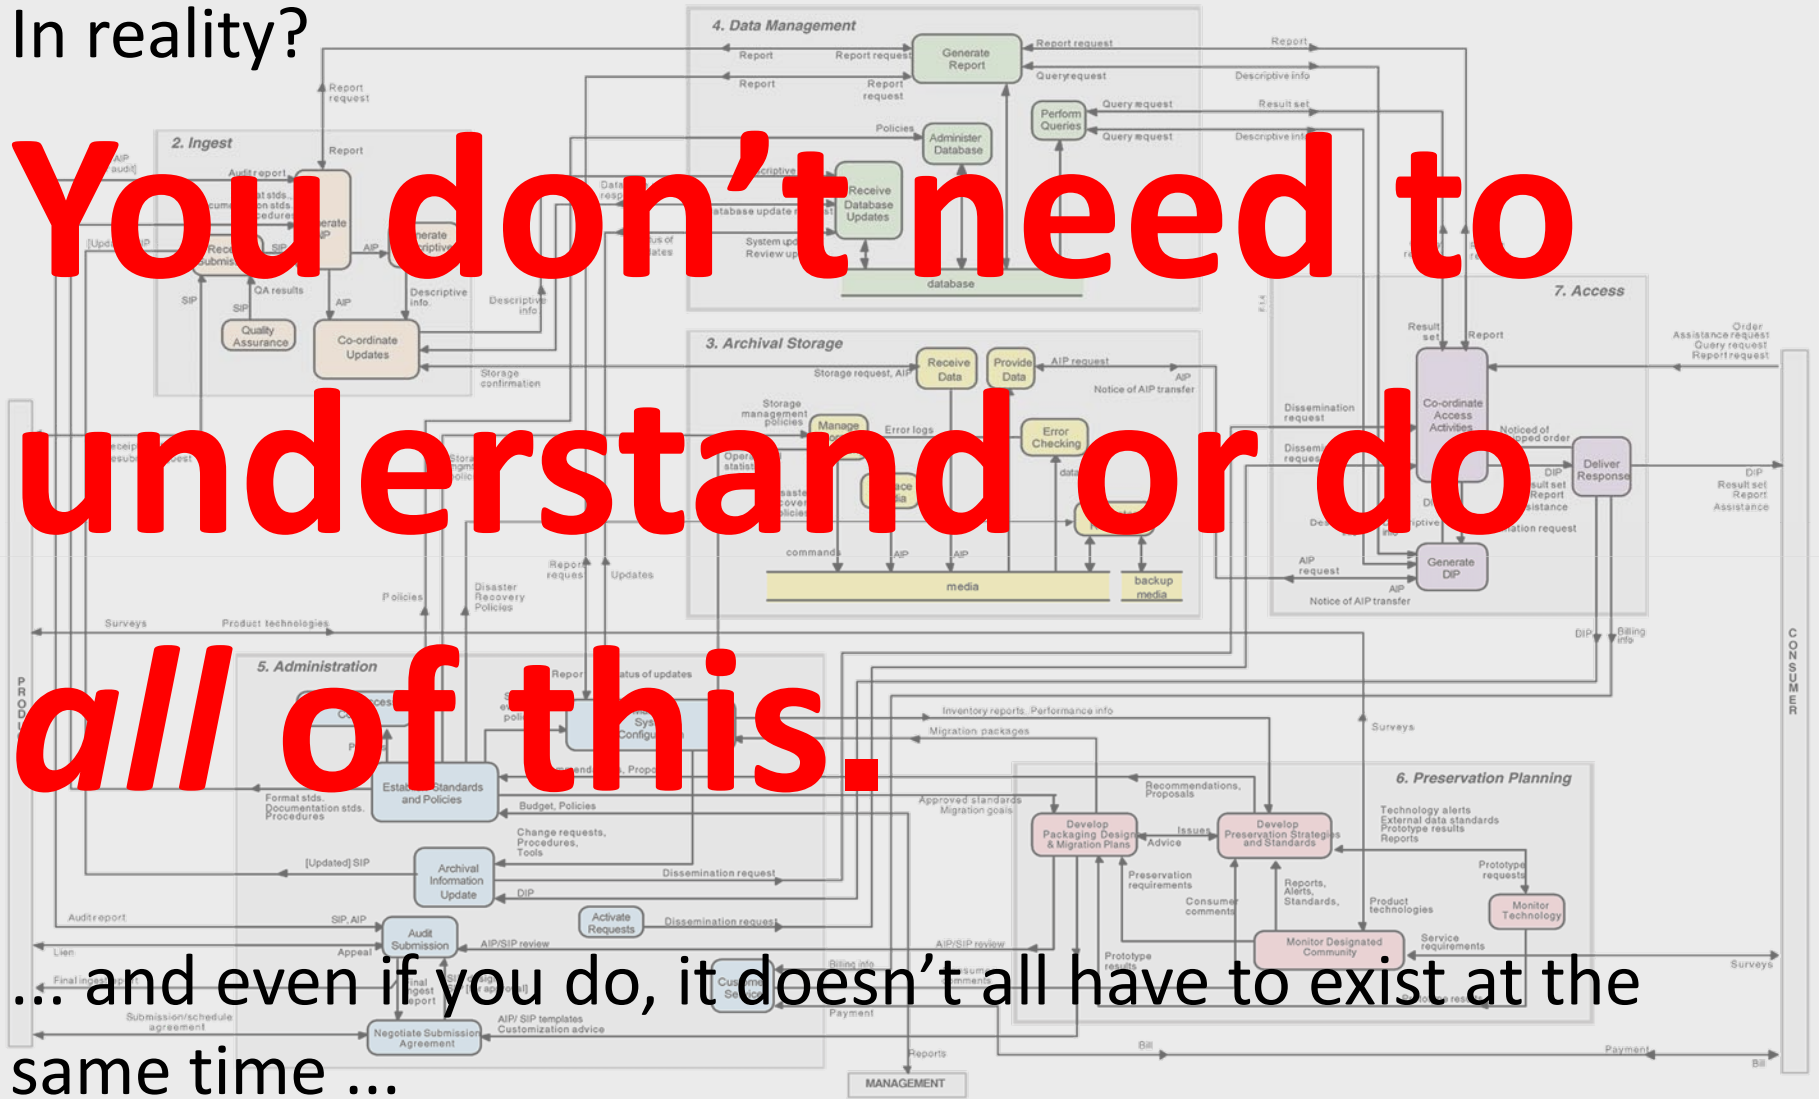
In reality?

You don't need to understand or do *all* of this.

... and even if you do, it doesn't all have to exist at the same time ...

4. Data Management

Generate Report

Administer Database

Perform Queries

Receive Database Updates

database

2. Ingest

Quality Assurance

Co-ordinate Updates

3. Archival Storage

Receive Data

Provide Data

Error Checking

media

backup media

7. Access

Co-ordinate Access Activities

Deliver Response

Generate DIP

5. Administration

Establish Standards and Policies

Archival Information Update

Audit Submission

Activate Requests

Negotiate Submission Agreement

6. Preservation Planning

Develop Packaging Designs & Migration Plans

Develop Preservation Strategies and Standards

Monitor Designated Community

Monitor Technology

PRODUCER

CONSUMER

MANAGEMENT